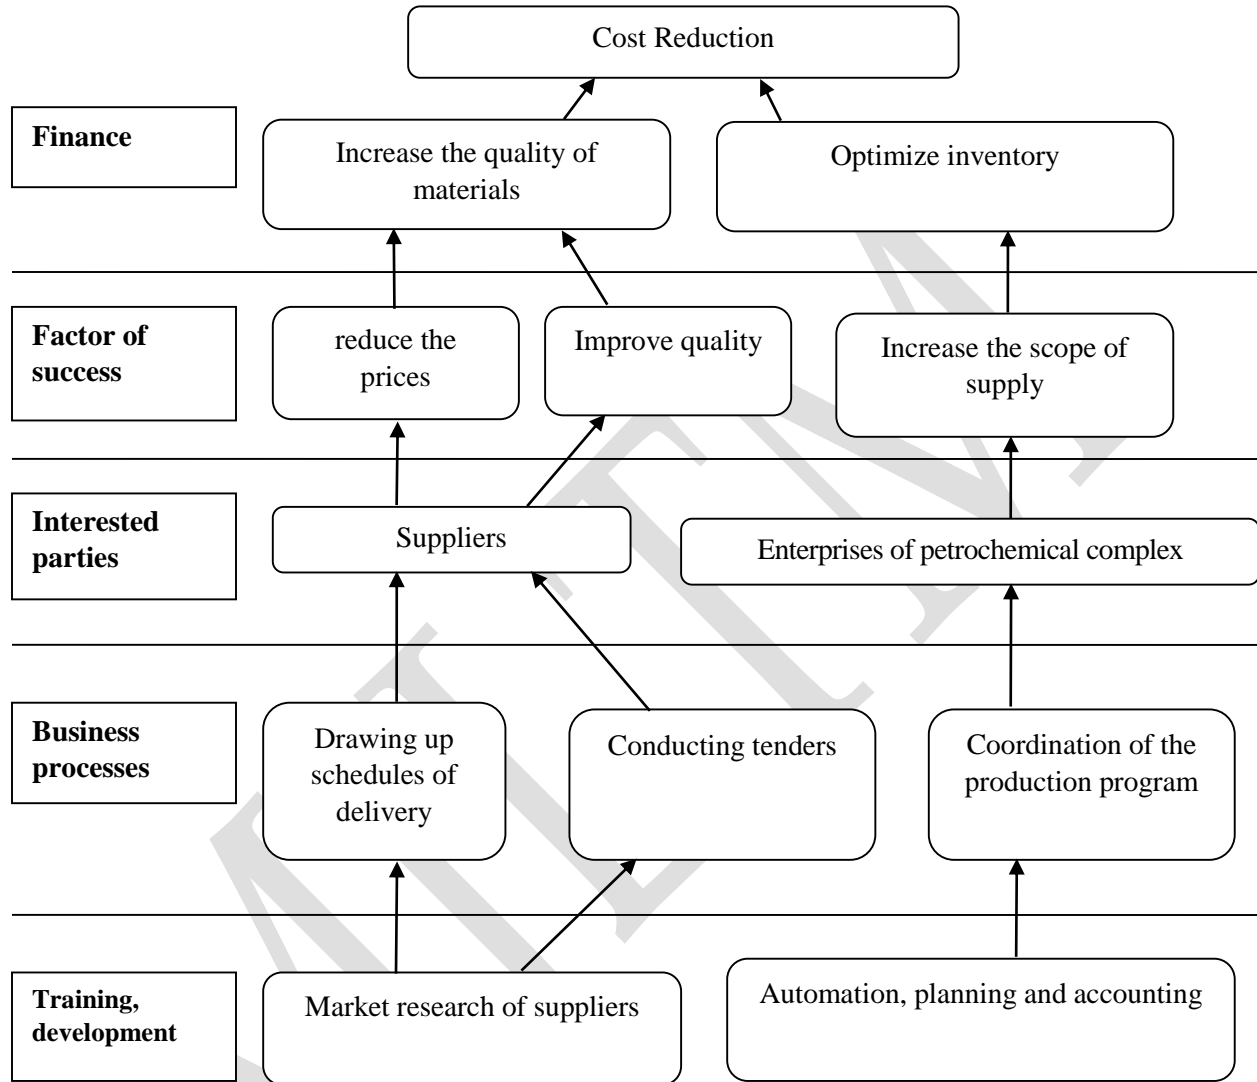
Cost Reduction

Finance

Increase the quality of materials

Optimize inventory

Factor of success

reduce the prices

Improve quality

Increase the scope of supply

Interested parties

Suppliers

Enterprises of petrochemical complex

Business processes

Drawing up schedules of delivery

Conducting tenders

Coordination of the production program

Training, development

Market research of suppliers

Automation, planning and accounting

MTN